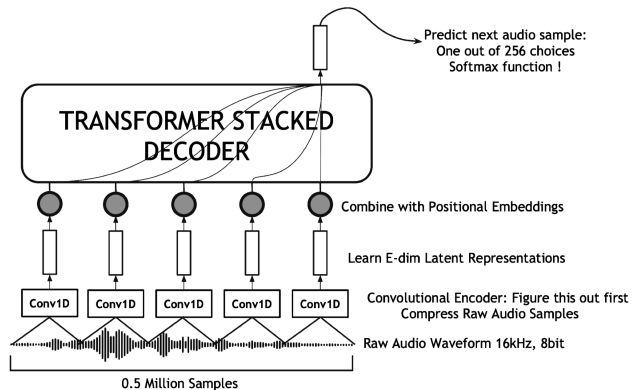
Predict next audio sample:
One out of 256 choices
Softmax function !

TRANSFORMER STACKED DECODER

Combine with Positional Embeddings

Learn E-dim Latent Representations

Conv1D
Conv1D
Conv1D
Conv1D
Conv1D

Convolutional Encoder: Figure this out first
Compress Raw Audio Samples

Raw Audio Waveform 16kHz, 8bit

0.5 Million Samples